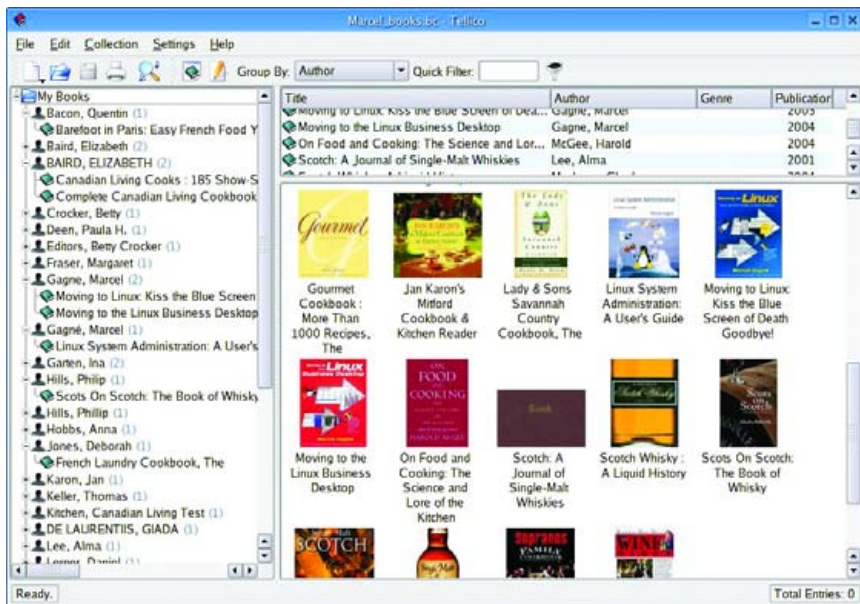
Marcel_books.bc - Tellico

File Edit Collection Settings Help

Group By: Author Quick Filter:

My Books
Bacon, Quentin (1)
Barefoot in Paris: Easy French Food Y
Baird, Elizabeth (2)
BAIRD, ELIZABETH (2)
Canadian Living Cooks : 185 Show-S
Complete Canadian Living Cookbook
Crocker, Betty (1)
Deen, Paula H. (1)
Editors, Betty Crocker (1)
Fraser, Margaret (1)
Gagne, Marcel (2)
Moving to Linux: Kiss the Blue Screen
Moving to the Linux Business Desktop
Gagné, Marcel (1)
Linux System Administration: A User's
Garten, Ina (2)
Hills, Philip (1)
Scots On Scotch: The Book of Whisky
Hills, Phillip (1)
Hobbs, Anna (1)
Jones, Deborah (1)
French Laundry Cookbook, The
Karon, Jan (1)
Keller, Thomas (1)
Kitchen, Canadian Living Test (1)
DE LAURENTIIS, GIADA (1)
Lee, Alma (1)
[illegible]

| Title | Author | Genre | Publication |
|---|---|---|---|
| Moving to Linux: Kiss the Blue Screen of Dea... | Gagne, Marcel | | 2005 |
| Moving to the Linux Business Desktop | Gagne, Marcel | | 2004 |
| On Food and Cooking: The Science and Lor... | McGee, Harold | | 2004 |
| Scotch: A Journal of Single-Malt Whiskies | Lee, Alma | | 2001 |

Gourmet Cookbook : More Than 1000 Recipes, The
Jan Karon's Mitford Cookbook & Kitchen Reader
Lady & Sons Savannah Country Cookbook, The
Linux System Administration: A User's Guide
Moving to Linux: Kiss the Blue Screen of Death Goodbye!
Moving to the Linux Business Desktop
On Food and Cooking: The Science and Lore of the Kitchen
Scotch: A Journal of Single-Malt Whiskies
Scotch Whisky : A Liquid History
Scots On Scotch: The Book of Whisky

Ready.
Total Entries: 0